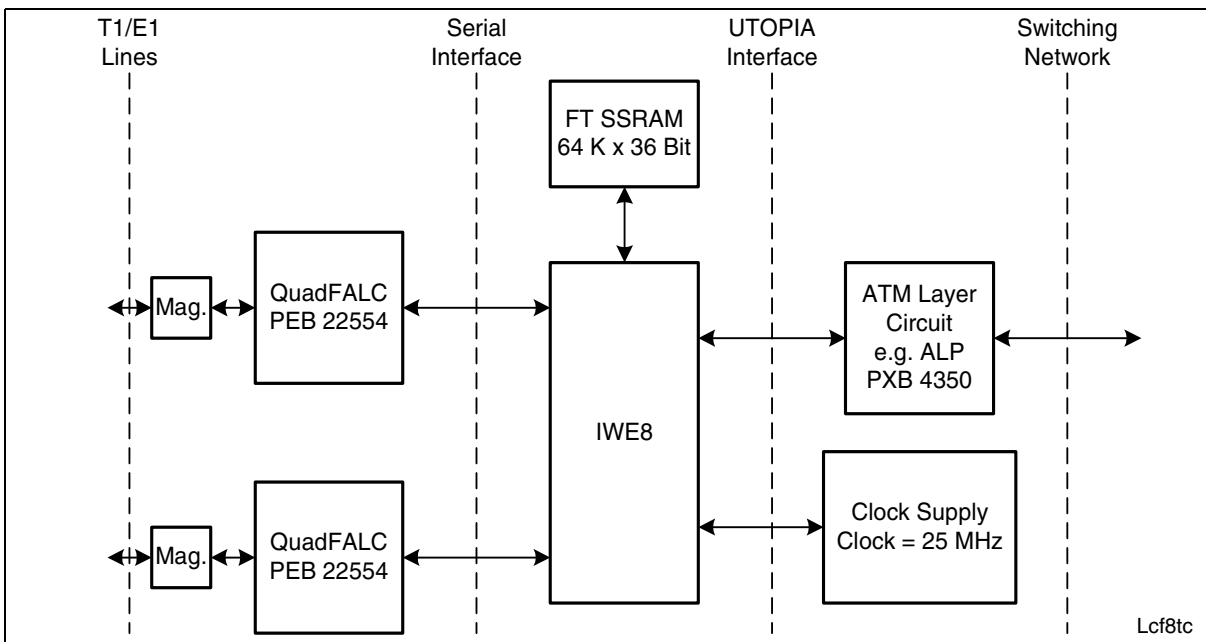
T1/E1 Lines

Serial Interface

UTOPIA Interface

Switching Network

FT SSRAM 64 K x 36 Bit

Mag.

QuadFALC PEB 22554

IWE8

ATM Layer Circuit e.g. ALP PXB 4350

Mag.

QuadFALC PEB 22554

Clock Supply Clock = 25 MHz

Lcf8tc